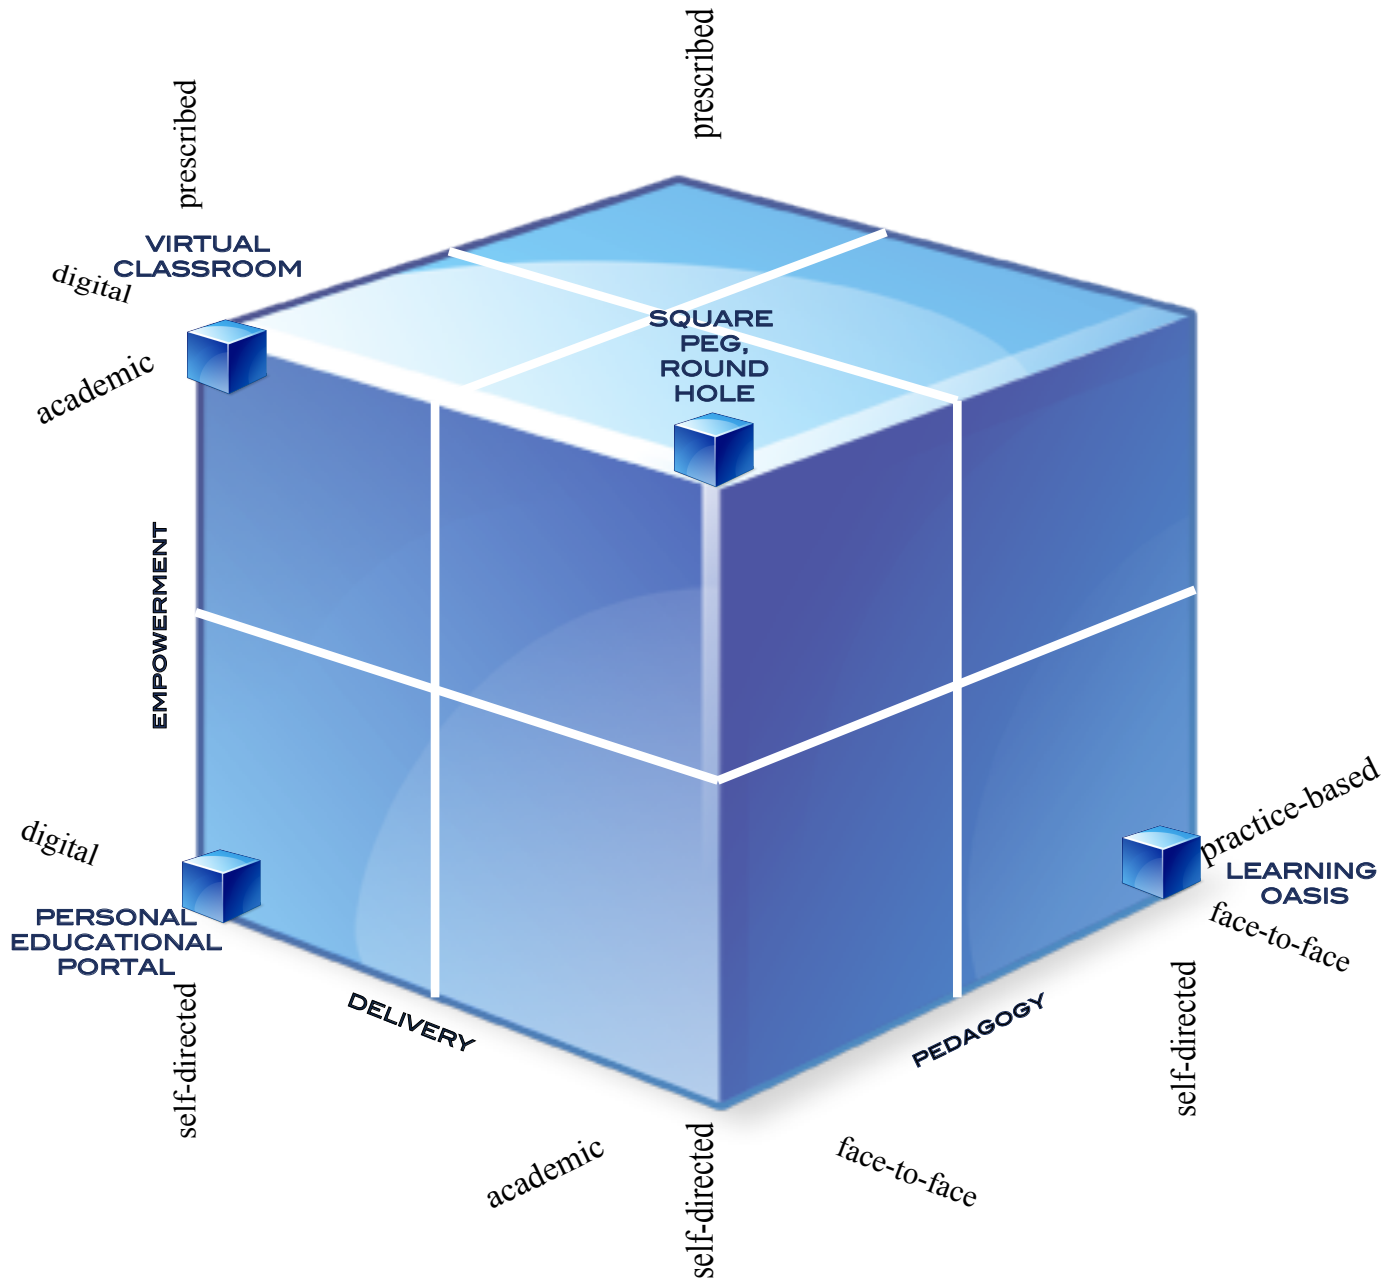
prescribed

prescribed

VIRTUAL CLASSROOM

digital

academic

SQUARE PEG, ROUND HOLE

EMPOWERMENT

digital

PERSONAL EDUCATIONAL PORTAL

self-directed

DELIVERY

academic

self-directed

face-to-face

PEDAGOGY

self-directed

practice-based

LEARNING OASIS

face-to-face